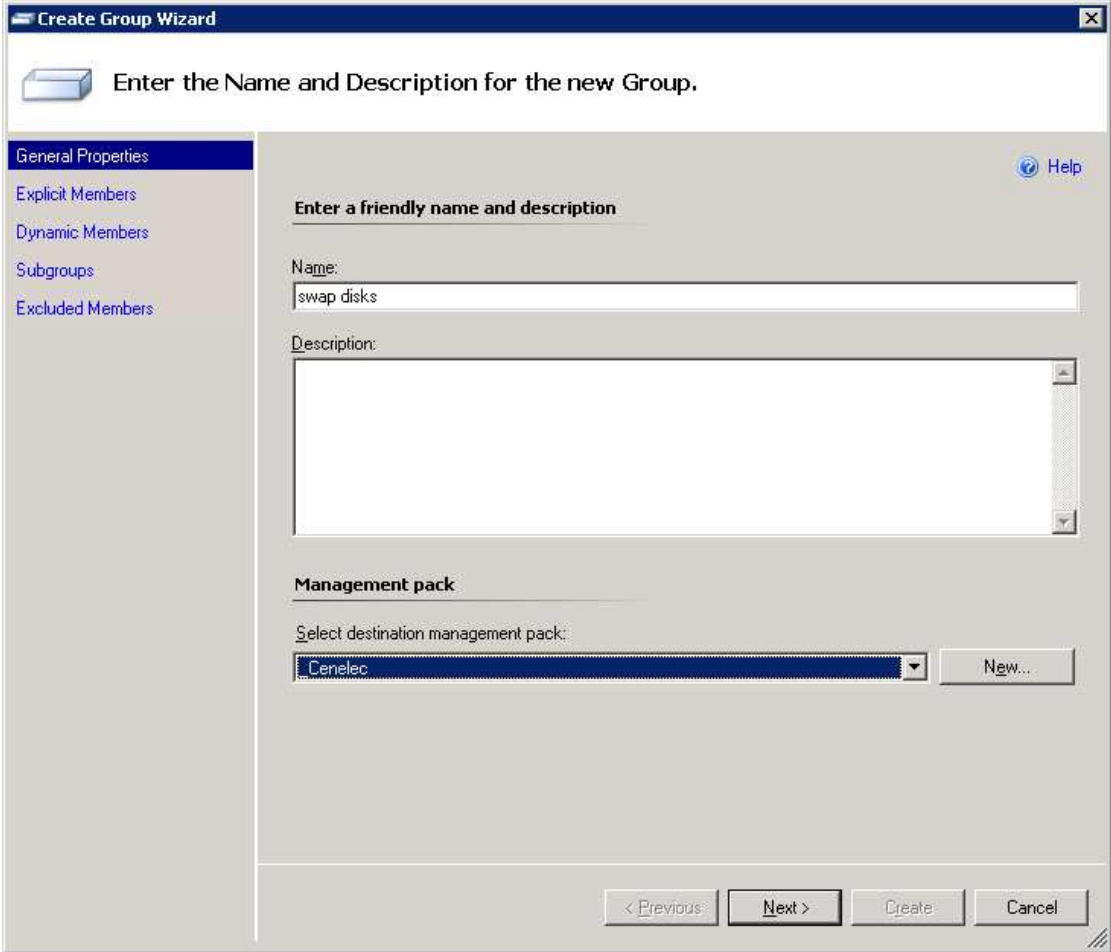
Create Group Wizard

Enter the Name and Description for the new Group.

General Properties
Explicit Members
Dynamic Members
Subgroups
Excluded Members

Help

Enter a friendly name and description

Name:
swap disks

Description:

Management pack

Select destination management pack:
Cenelec
New...

< Previous
Next >
Create
Cancel